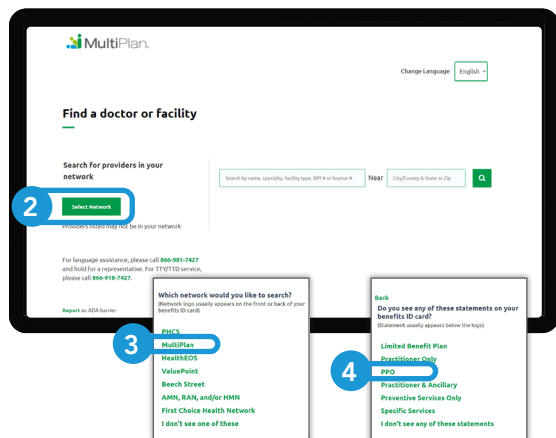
MultiPlan

Change Language English

Find a doctor or facility

Search for providers in your network

2

Select Network

Providers listed may not be in your network

Search by name, specialty, facility type, NPI # or license #

Near

City/County & State or Zip

For language assistance, please call 866-981-7427 and hold for a representative. For TTY/TTD service, please call 866-918-7427.

Report an ADA barrier

Which network would you like to search?
(Network logo usually appears on the front or back of your benefits ID card)

3

PHCS
MultiPlan
HealthEOS
ValuePoint
Beech Street
AMN, RAN, and/or HMN
First Choice Health Network
I don't see one of these

Back
Do you see any of these statements on your benefits ID card?
(Statement usually appears below the logo)

4

Limited Benefit Plan
Practitioner Only
PPO
Practitioner & Ancillary
Preventive Services Only
Specific Services
I don't see any of these statements